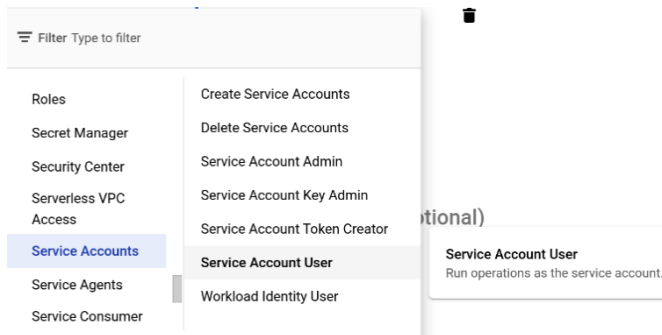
Filter Type to filter

Roles
Secret Manager
Security Center
Serverless VPC Access
Service Accounts
Service Agents
Service Consumer

Create Service Accounts
Delete Service Accounts
Service Account Admin
Service Account Key Admin
Service Account Token Creator
Service Account User
Workload Identity User

tional)

Service Account User
Run operations as the service account.